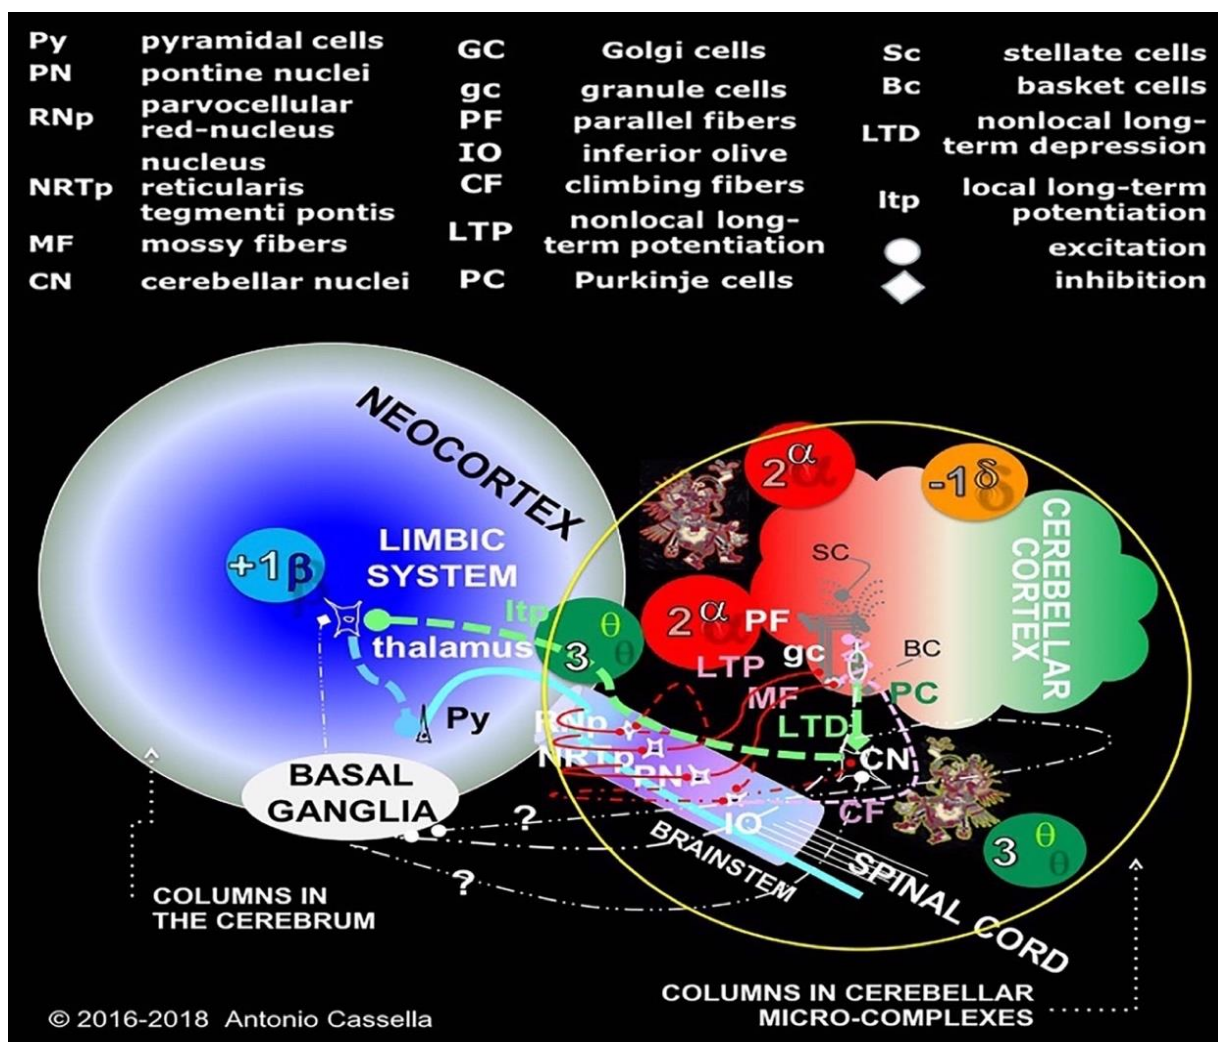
| | | | | | |
|---|---|---|---|---|---|
| Py | pyramidal cells | GC | Golgi cells | Sc | stellate cells |
| PN | pontine nuclei | gc | granule cells | Bc | basket cells |
| RNp | parvocellular red-nucleus | PF | parallel fibers | LTD | nonlocal long-term depression |
| NRTp | nucleus reticularis tegmenti pontis | IO | inferior olive | ltp | local long-term potentiation |
| MF | mossy fibers | CF | climbing fibers | | excitation |
| CN | cerebellar nuclei | LTP | nonlocal long-term potentiation | | inhibition |
| | | PC | Purkinje cells | | |

NEOCORTEX

+1β

LIMBIC SYSTEM

ltp

thalamus

3 θ

Py

BASAL GANGLIA

2α

-1δ

CEREBELLAR CORTEX

SC

2α PF

LTP gc

BC

MF

PC

LTD

RNp

NRTp

PN

CN

IO

CF

?

?

BRAINSTEM

SPINAL CORD

3 θ

COLUMNS IN THE CEREBRUM

COLUMNS IN CEREBELLAR MICRO-COMPLEXES

© 2016-2018 Antonio Cassella